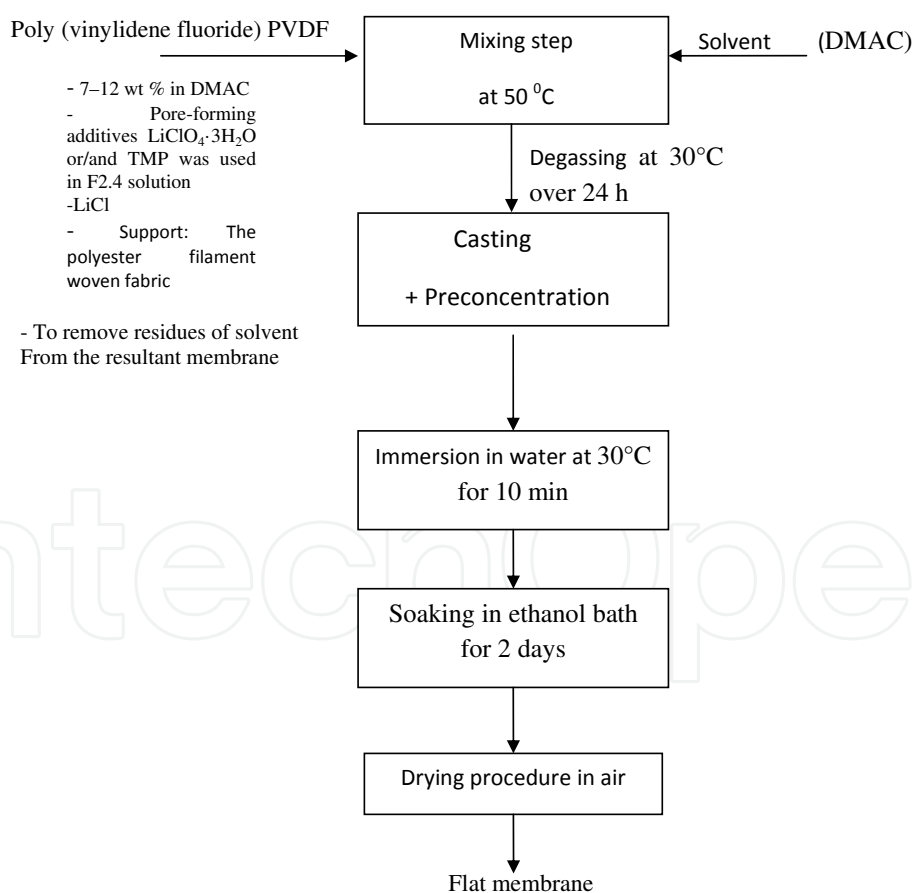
Poly (vinylidene fluoride) PVDF

Mixing step

at 50 $^0$C

Solvent (DMAC)

- 7–12 wt % in DMAC
- Pore-forming additives $LiClO_4·3H_2O$ or/and TMP was used in F2.4 solution
-LiCl
- Support: The polyester filament woven fabric

- To remove residues of solvent From the resultant membrane

Degassing at 30°C over 24 h

Casting

+ Preconcentration

Immersion in water at 30°C for 10 min

Soaking in ethanol bath for 2 days

Drying procedure in air

Flat membrane